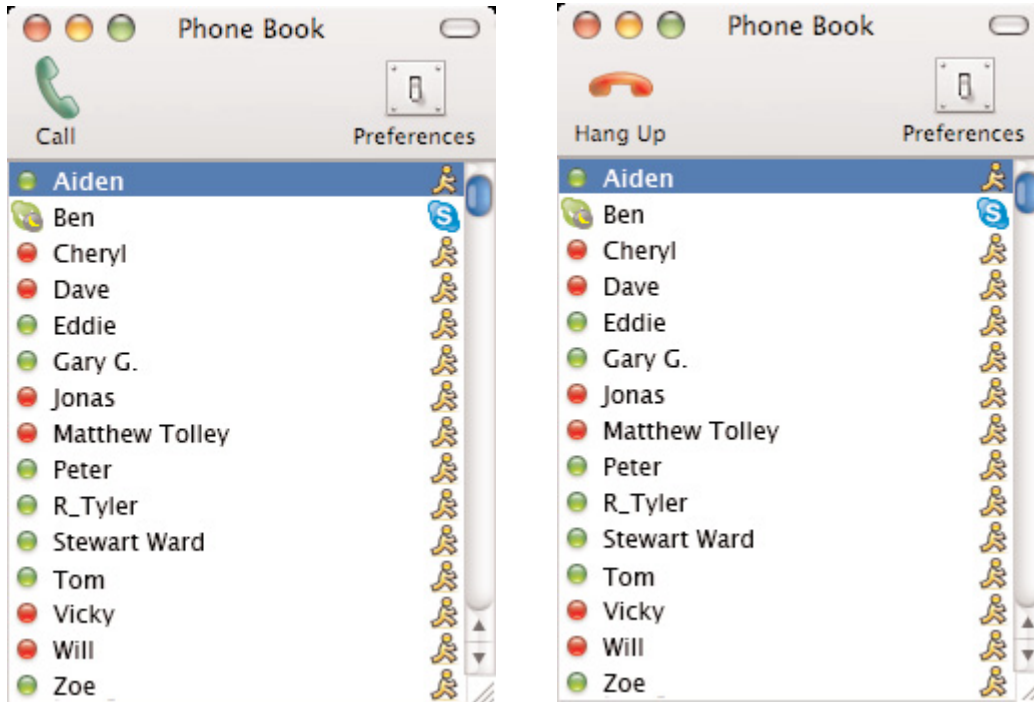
Phone Book

Call

Preferences

Aiden
Ben
Cheryl
Dave
Eddie
Gary G.
Jonas
Matthew Tolley
Peter
R_Tyler
Stewart Ward
Tom
Vicky
Will
Zoe

Phone Book

Hang Up

Preferences

Aiden
Ben
Cheryl
Dave
Eddie
Gary G.
Jonas
Matthew Tolley
Peter
R_Tyler
Stewart Ward
Tom
Vicky
Will
Zoe